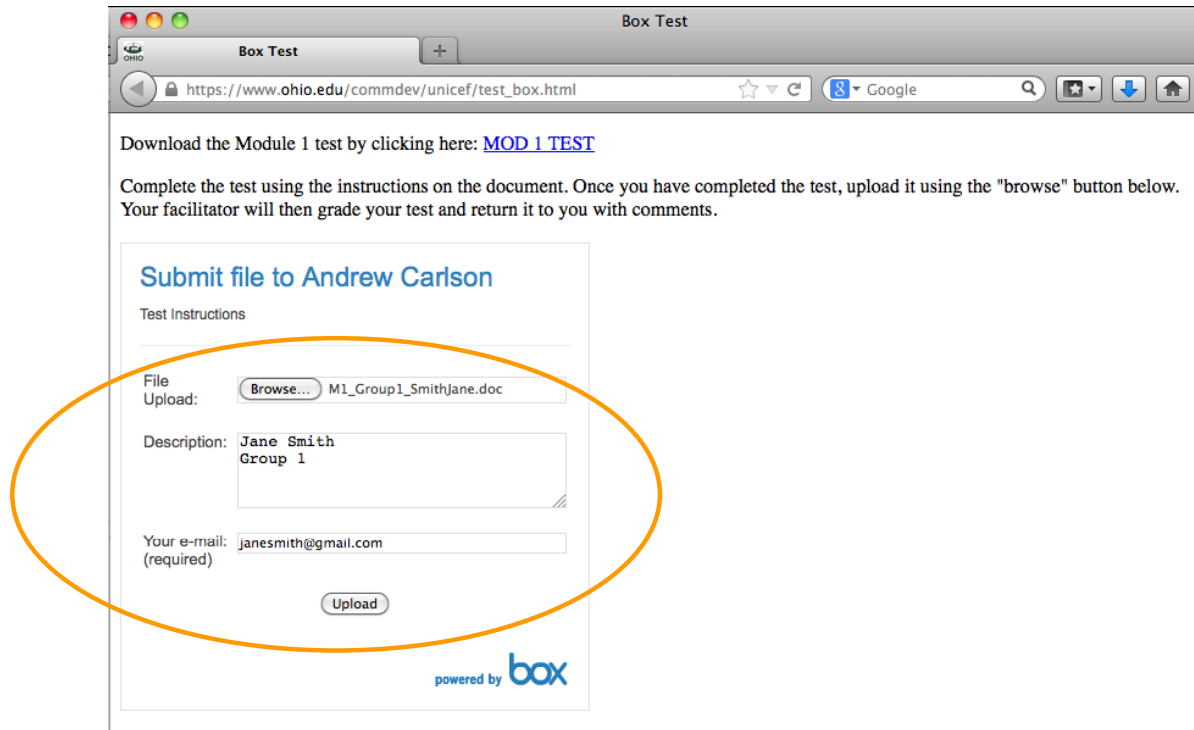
Box Test

OHIO Box Test +

https://www.ohio.edu/commdev/unicef/test_box.html

Google

Download the Module 1 test by clicking here: MOD 1 TEST

Complete the test using the instructions on the document. Once you have completed the test, upload it using the "browse" button below. Your facilitator will then grade your test and return it to you with comments.

Submit file to Andrew Carlson

Test Instructions

File Upload: Browse... M1_Group1_SmithJane.doc

Description: Jane Smith
Group 1

Your e-mail: (required) janesmith@gmail.com

Upload

powered by box